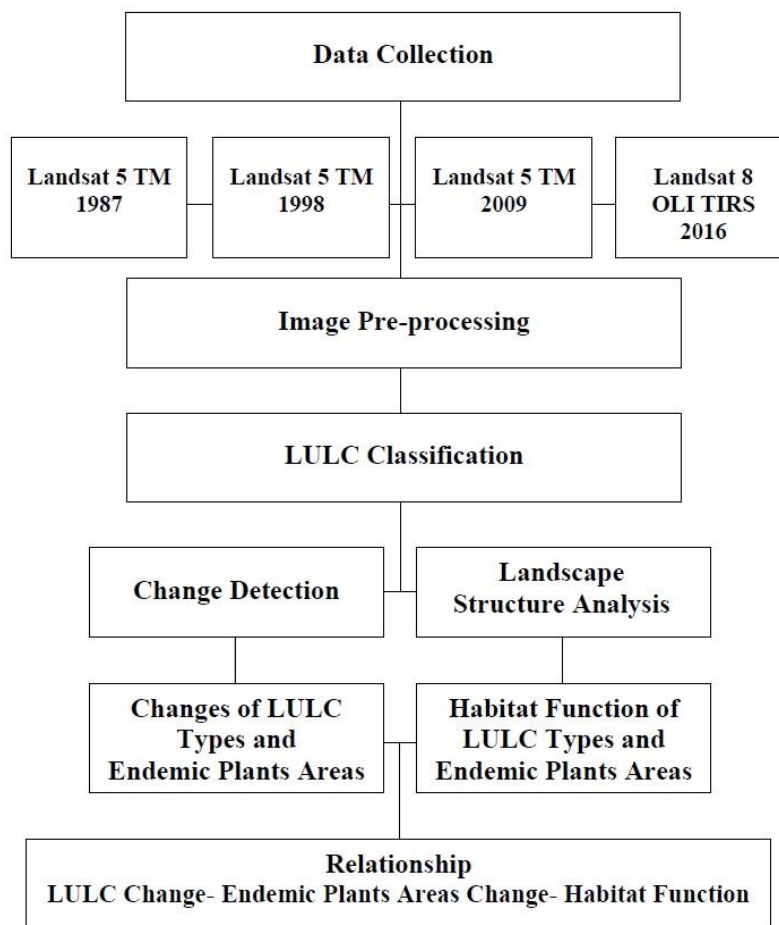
Data Collection

Landsat 5 TM 1987

Landsat 5 TM 1998

Landsat 5 TM 2009

Landsat 8 OLI TIRS 2016

Image Pre-processing

LULC Classification

Change Detection

Landscape Structure Analysis

Changes of LULC Types and Endemic Plants Areas

Habitat Function of LULC Types and Endemic Plants Areas

Relationship
LULC Change- Endemic Plants Areas Change- Habitat Function